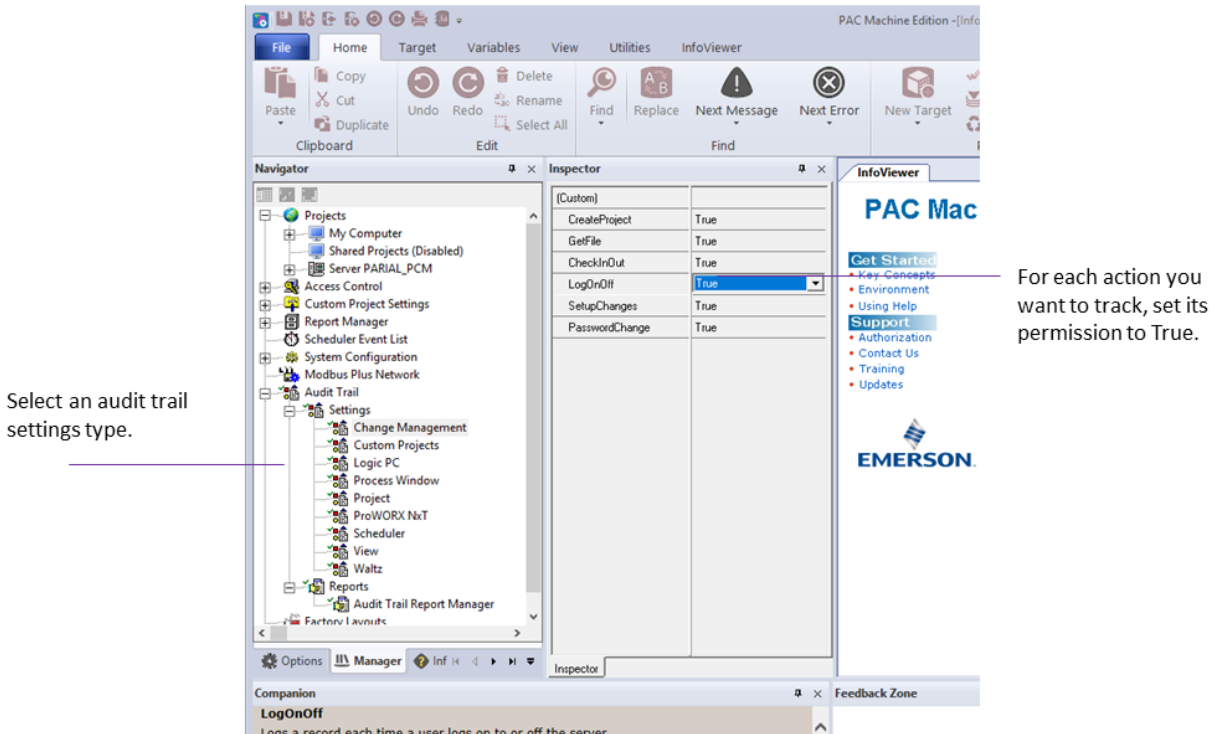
PAC Machine Edition -[Info

File Home Target Variables View Utilities InfoViewer

Paste Copy Cut Duplicate Clipboard
Undo Redo Delete Rename Select All Edit
Find Replace Next Message Next Error Find
New Target

Navigator

Projects
My Computer
Shared Projects (Disabled)
Server PARIAL_PCM
Access Control
Custom Project Settings
Report Manager
Scheduler Event List
System Configuration
Modbus Plus Network
Audit Trail
Settings
Change Management
Custom Projects
Logic PC
Process Window
Project
ProWORX NxT
Scheduler
View
Waltz
Reports
Audit Trail Report Manager
Factory Layouts

Options Manager Inf

Inspector

| (Custom) | |
|---|---|
| CreateProject | True |
| GetFile | True |
| CheckInOut | True |
| LogOnOff | True |
| SetupChanges | True |
| PasswordChange | True |

Inspector

InfoViewer

PAC Mac

Get Started
• Key Concepts
• Environment
• Using Help
Support
• Authorization
• Contact Us
• Training
• Updates

EMERSON.

For each action you want to track, set its permission to True.

Select an audit trail settings type.

Companion
LogOnOff
Logs a record each time a user logs on to or off the server.

Feedback Zone